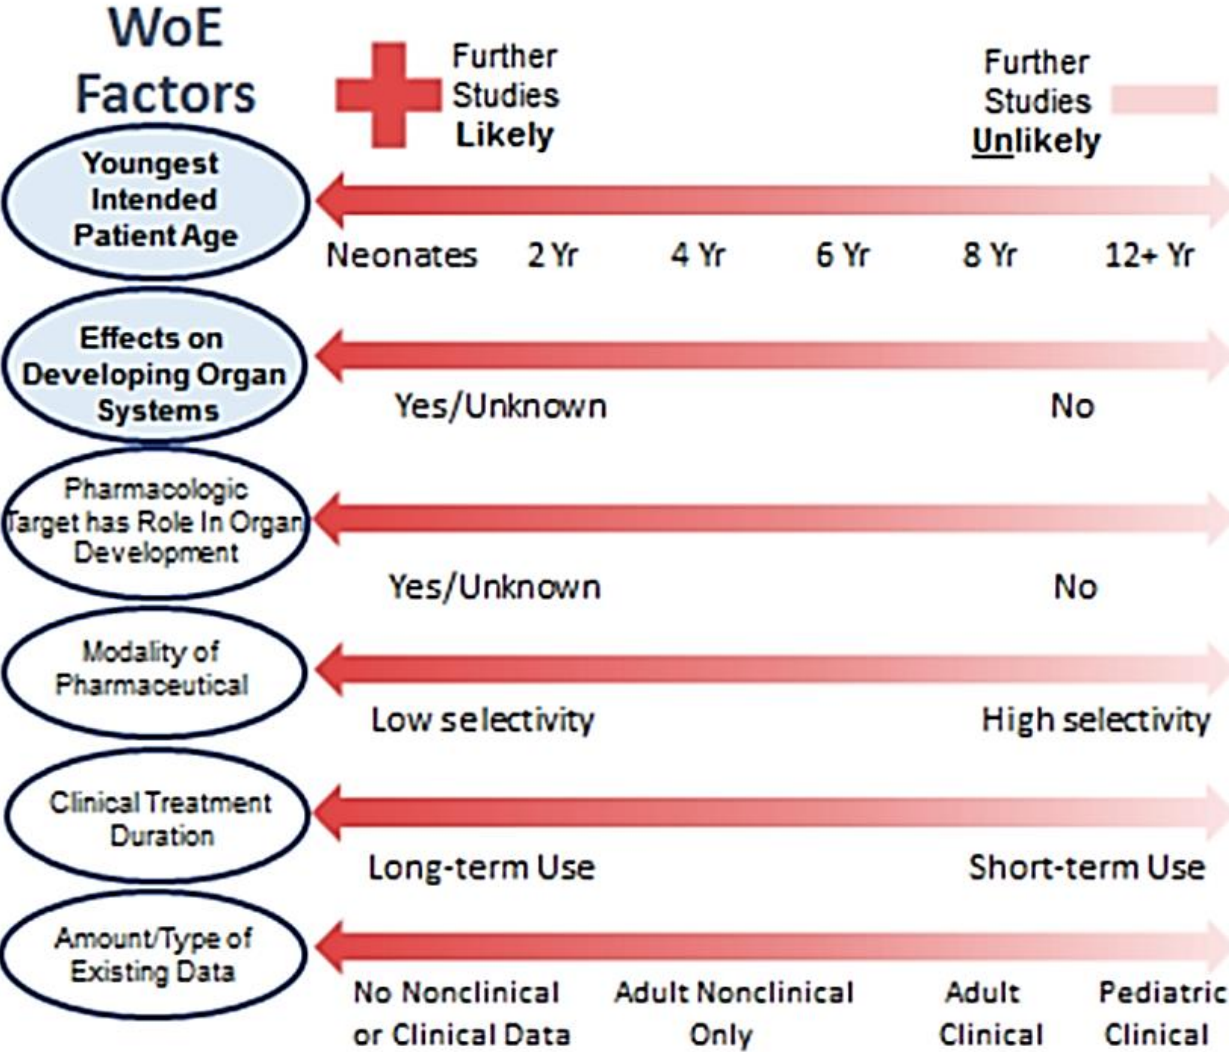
WoE Factors

Further Studies Likely

Further Studies Unlikely

Youngest Intended Patient Age

Neonates 2 Yr 4 Yr 6 Yr 8 Yr 12+ Yr

Effects on Developing Organ Systems

Yes/Unknown No

Pharmacologic Target has Role In Organ Development

Yes/Unknown No

Modality of Pharmaceutical

Low selectivity High selectivity

Clinical Treatment Duration

Long-term Use Short-term Use

Amount/Type of Existing Data

No Nonclinical or Clinical Data Adult Nonclinical Only Adult Clinical Pediatric Clinical